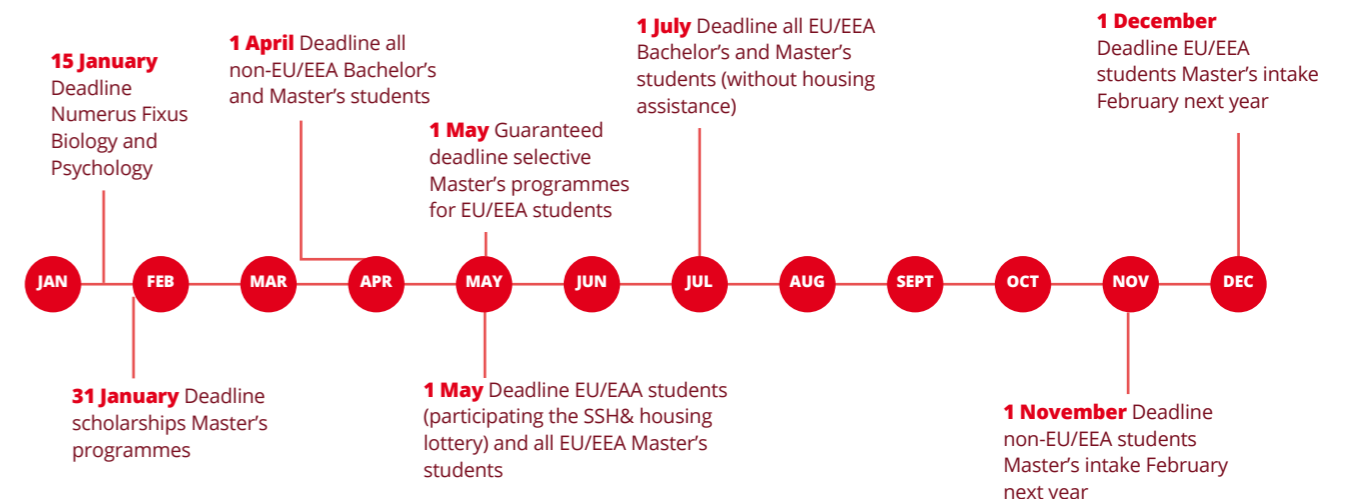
15 January Deadline Numerus Fixus Biology and Psychology

1 April Deadline all non-EU/EEA Bachelor's and Master's students

1 May Guaranteed deadline selective Master's programmes for EU/EEA students

1 July Deadline all EU/EEA Bachelor's and Master's students (without housing assistance)

1 December Deadline EU/EEA students Master's intake February next year

JAN FEB MAR APR MAY JUN JUL AUG SEPT OCT NOV DEC

31 January Deadline scholarships Master's programmes

1 May Deadline EU/EAA students (participating the SSH& housing lottery) and all EU/EEA Master's students

1 November Deadline non-EU/EEA students Master's intake February next year